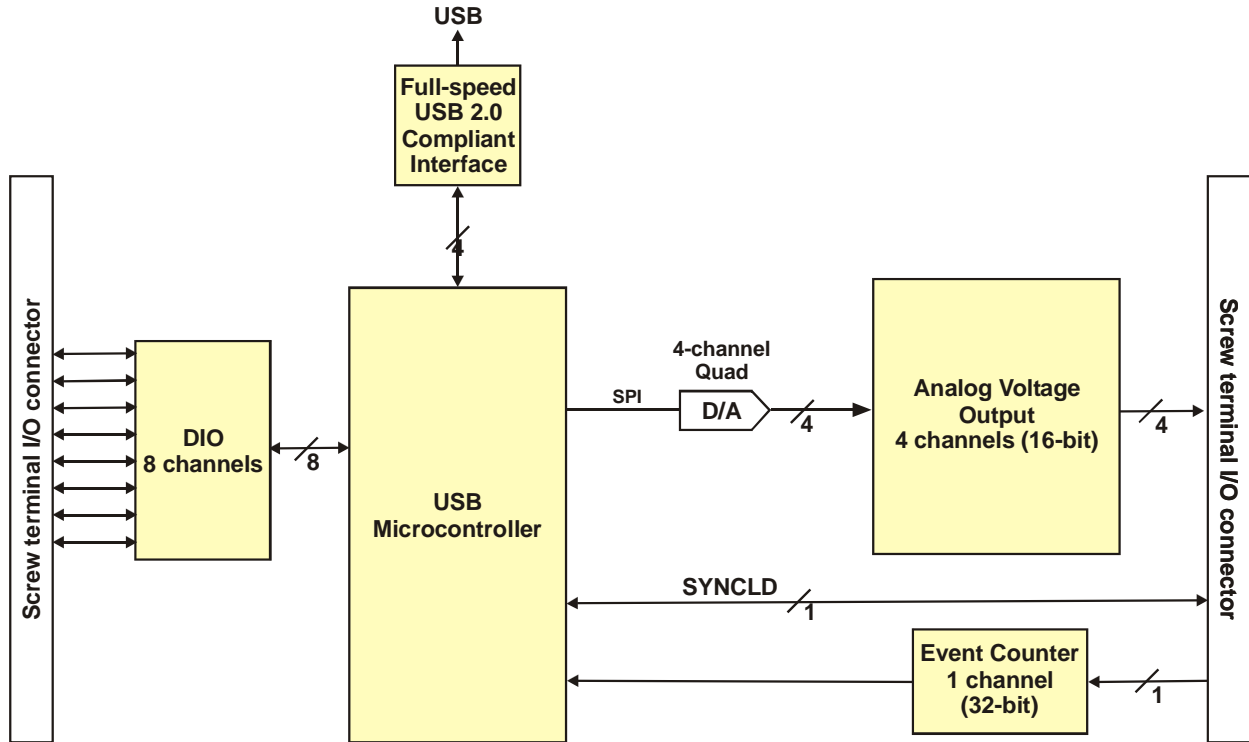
USB

Full-speed USB 2.0 Compliant Interface

4

Screw terminal I/O connector

DIO 8 channels

8

USB Microcontroller

SPI

4-channel Quad

D/A

4

Analog Voltage Output 4 channels (16-bit)

4

Screw terminal I/O connector

SYNCLD

1

Event Counter 1 channel (32-bit)

1